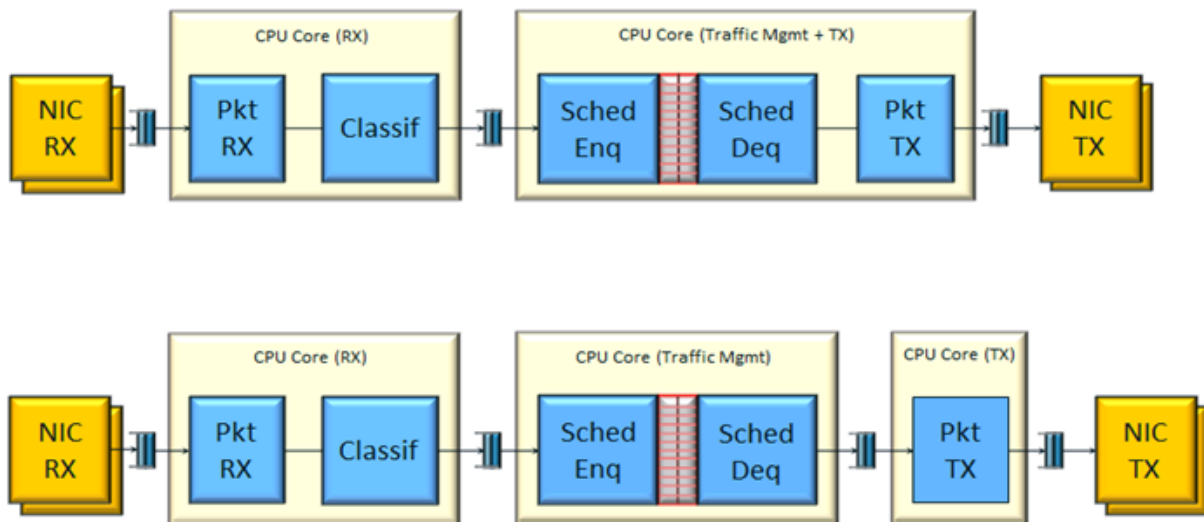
NIC RX

CPU Core (RX)

Pkt RX

Classif

CPU Core (Traffic Mgmt + TX)

Sched Enq

Sched Deq

Pkt TX

NIC TX

NIC RX

CPU Core (RX)

Pkt RX

Classif

CPU Core (Traffic Mgmt)

Sched Enq

Sched Deq

CPU Core (TX)

Pkt TX

NIC TX